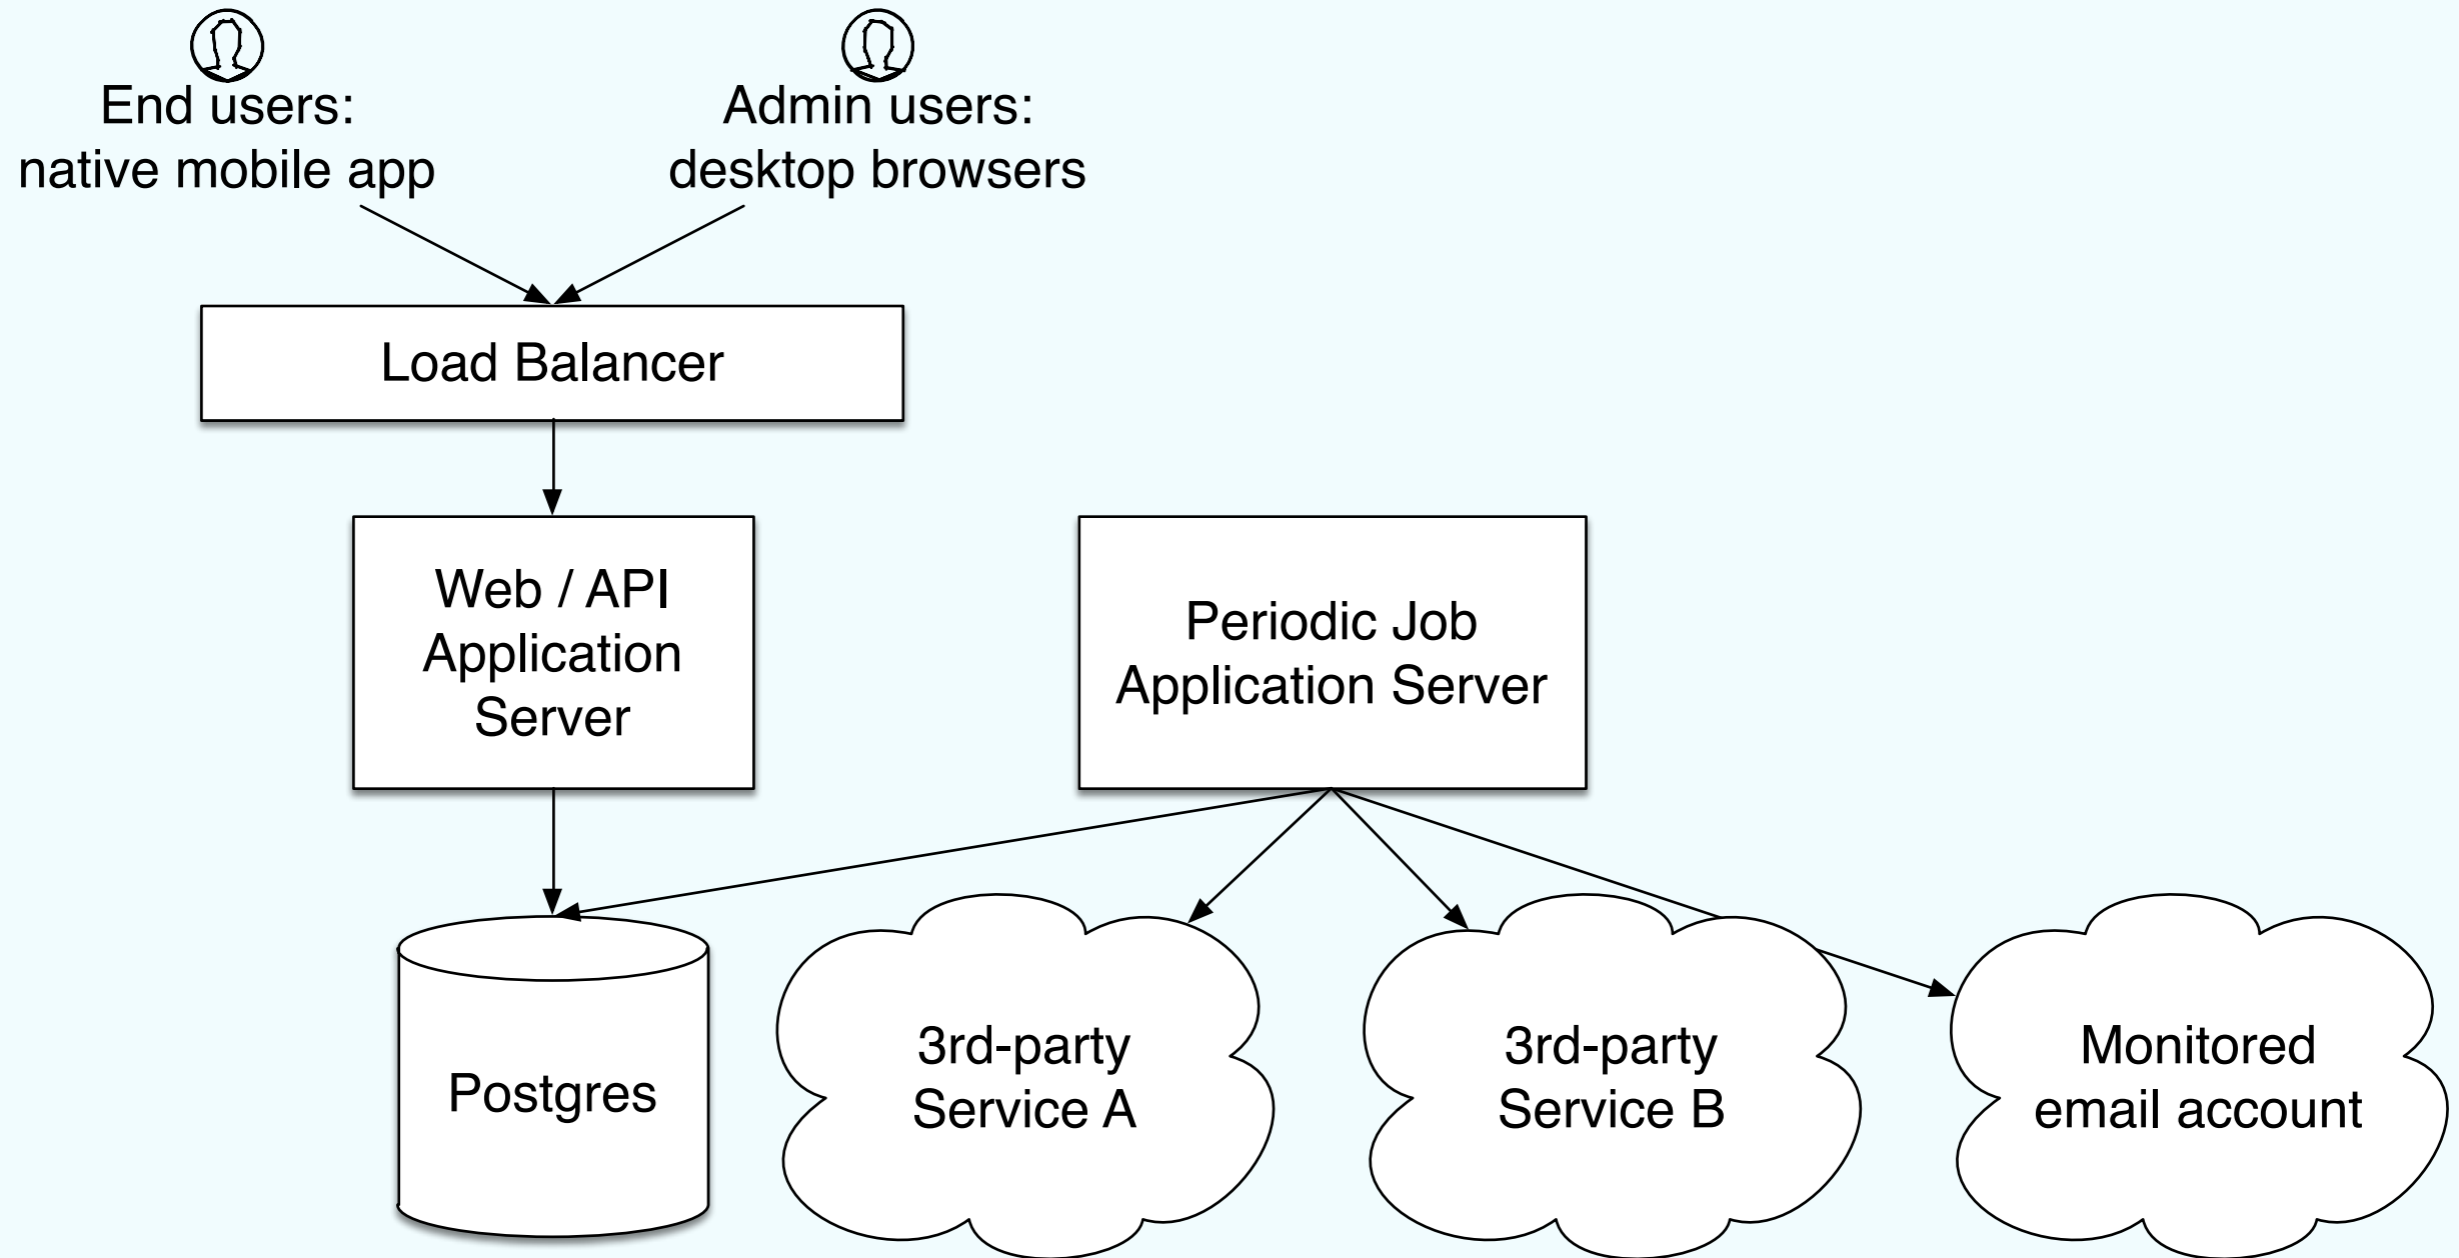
End users:
native mobile app

Admin users:
desktop browsers

Load Balancer

Web / API Application Server

Periodic Job Application Server

Postgres

3rd-party Service A

3rd-party Service B

Monitored email account